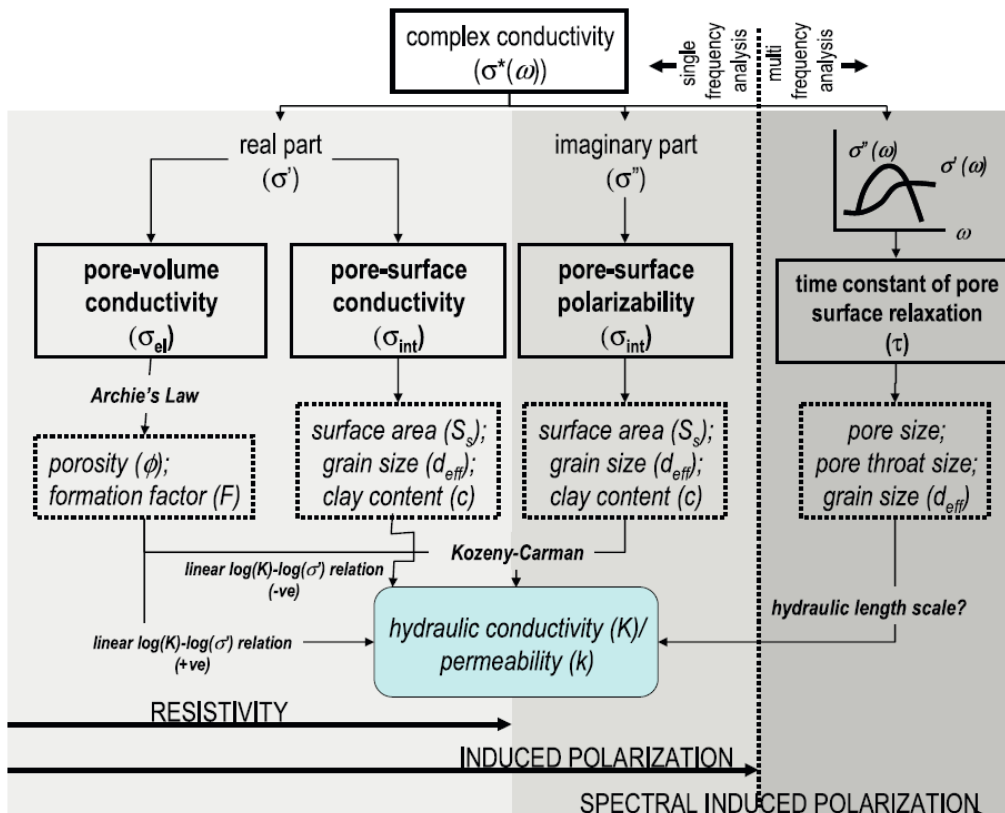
complex conductivity
($\sigma^*(\omega)$)

single frequency analysis

multi frequency analysis

real part
($\sigma'$)

imaginary part
($\sigma''$)

$\sigma''(\omega)$

$\sigma'(\omega)$

$\omega$

**pore-volume conductivity**
($\sigma_{el}$)

**pore-surface conductivity**
($\sigma_{int}$)

**pore-surface polarizability**
($\sigma_{int}$)

**time constant of pore surface relaxation**
($\tau$)

*Archie's Law*

*porosity ($\phi$); formation factor (F)*

*surface area ($S_s$); grain size ($d_{eff}$); clay content (c)*

*surface area ($S_s$); grain size ($d_{eff}$); clay content (c)*

*pore size; pore throat size; grain size ($d_{eff}$)*

*Kozeny-Carman*

*linear log(K)-log($\sigma'$) relation (-ve)*

*linear log(K)-log($\sigma'$) relation (+ve)*

*hydraulic length scale?*

*hydraulic conductivity (K)/ permeability (k)*

RESISTIVITY

INDUCED POLARIZATION

SPECTRAL INDUCED POLARIZATION